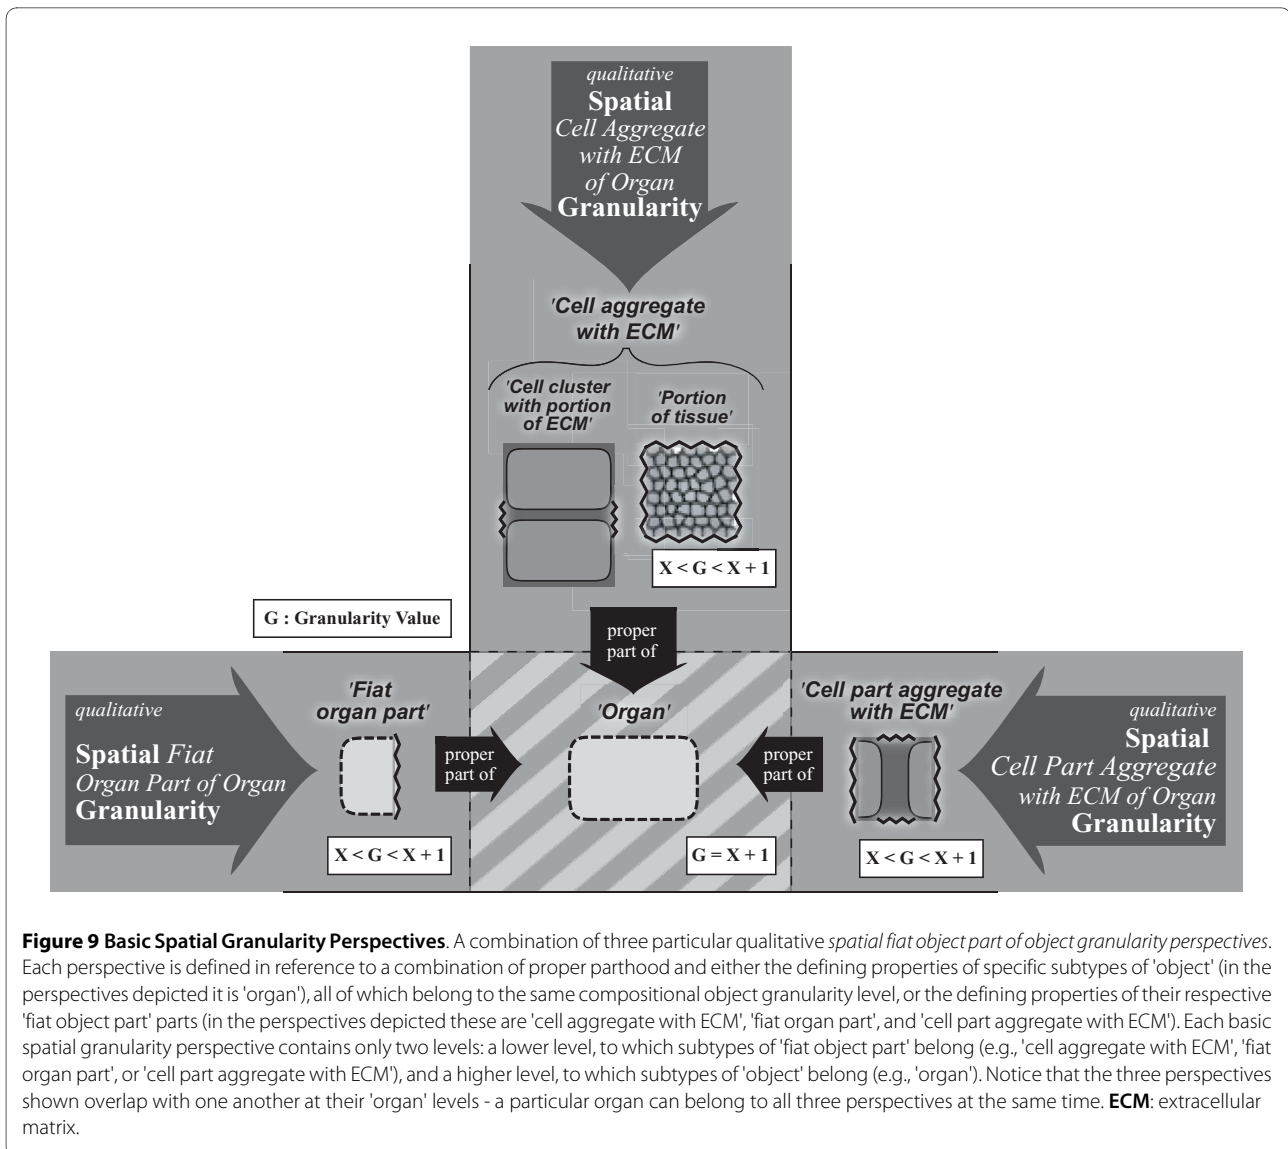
qualitative
Spatial
Cell Aggregate with ECM of Organ
Granularity

'Cell aggregate with ECM'

'Cell cluster with portion of ECM'

'Portion of tissue'

X < G < X + 1

G : Granularity Value

proper part of

qualitative
Spatial Fiat Organ Part of Organ
Granularity

'Fiat organ part'

proper part of

'Organ'

proper part of

'Cell part aggregate with ECM'

qualitative
Spatial
Cell Part Aggregate with ECM of Organ
Granularity

X < G < X + 1

G = X + 1

X < G < X + 1

**Figure 9 Basic Spatial Granularity Perspectives**. A combination of three particular qualitative *spatial fiat object part of object granularity perspectives*. Each perspective is defined in reference to a combination of proper parthood and either the defining properties of specific subtypes of 'object' (in the perspectives depicted it is 'organ'), all of which belong to the same compositional object granularity level, or the defining properties of their respective 'fiat object part' parts (in the perspectives depicted these are 'cell aggregate with ECM', 'fiat organ part', and 'cell part aggregate with ECM'). Each basic spatial granularity perspective contains only two levels: a lower level, to which subtypes of 'fiat object part' belong (e.g., 'cell aggregate with ECM', 'fiat organ part', or 'cell part aggregate with ECM'), and a higher level, to which subtypes of 'object' belong (e.g., 'organ'). Notice that the three perspectives shown overlap with one another at their 'organ' levels - a particular organ can belong to all three perspectives at the same time. **ECM**: extracellular matrix.